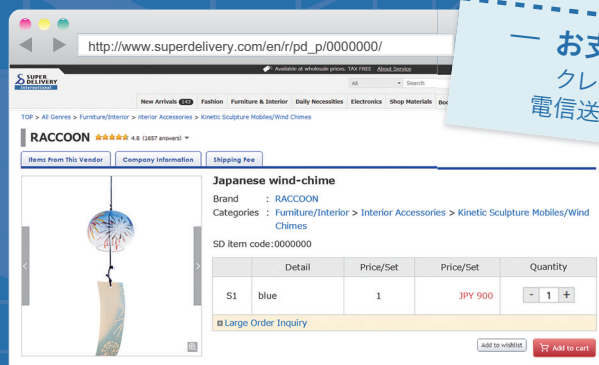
http://www.superdelivery.com/en/r/pd_p/0000000/

一 お支
クレ
電信送

SUPER DELIVERY International

Available at wholesale prices. TAX FREE About Service

All

Search

New Arrivals 143 | Fashion | Furniture & Interior | Daily Necessities | Electronics | Shop Materials | Boo

TOP > All Genres > Furniture/Interior > nterior Accessories > Kinetic Sculpture Mobiles/Wind Chimes

RACCOON ★★★★★ 4.8 (1657 answers)

Items From This Vendor | Company Information | Shipping Fee

Japanese wind-chime

Brand : RACCOON

Categories : Furniture/Interior > Interior Accessories > Kinetic Sculpture Mobiles/Wind Chimes

SD item code:0000000

| | Detail | Price/Set | Price/Set | Quantity |
|---|---|---|---|---|
| S1 | blue | 1 | JPY 900 | - 1 + |

Large Order Inquiry

Add to wishlist

Add to cart